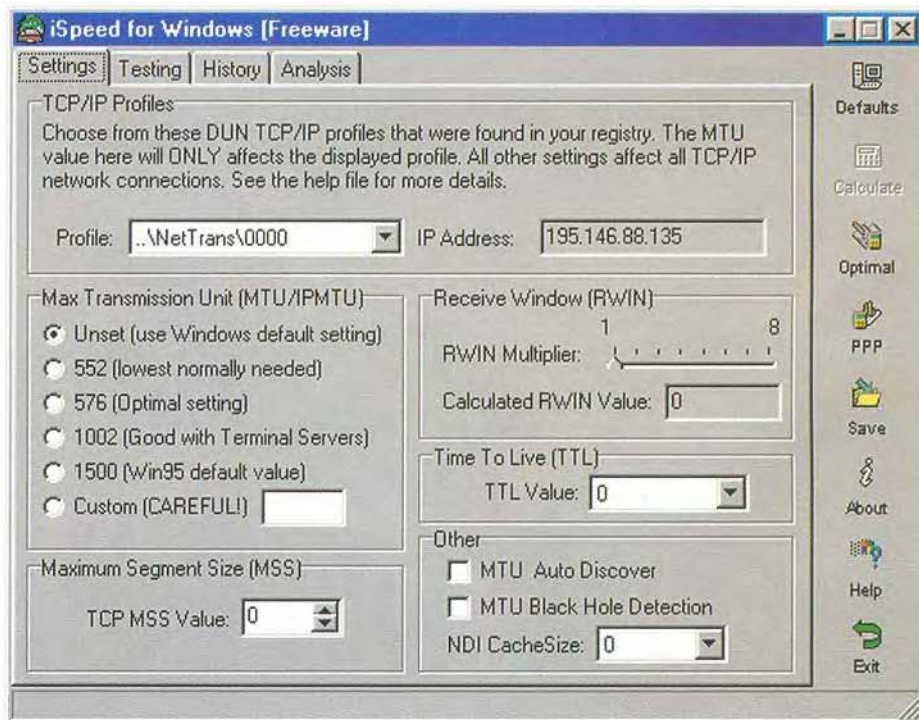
iSpeed for Windows [Freeware]

Settings | Testing | History | Analysis

TCP/IP Profiles

Choose from these DUN TCP/IP profiles that were found in your registry. The MTU value here will ONLY affects the displayed profile. All other settings affect all TCP/IP network connections. See the help file for more details.

Profile: ..\NetTrans\0000 IP Address: 195.146.88.135

Max Transmission Unit (MTU/IPMTU)
Unset (use Windows default setting)
552 (lowest normally needed)
576 (Optimal setting)
1002 (Good with Terminal Servers)
1500 (Win95 default value)
Custom (CAREFUL!)

Receive Window (RWIN)
1 8
RWIN Multiplier:
Calculated RWIN Value: 0

Time To Live (TTL)
TTL Value: 0

Maximum Segment Size (MSS)
TCP MSS Value: 0

Other
MTU Auto Discover
MTU Black Hole Detection
NDI CacheSize: 0

Defaults
Calculate
Optimal
PPP
Save
About
Help
Exit